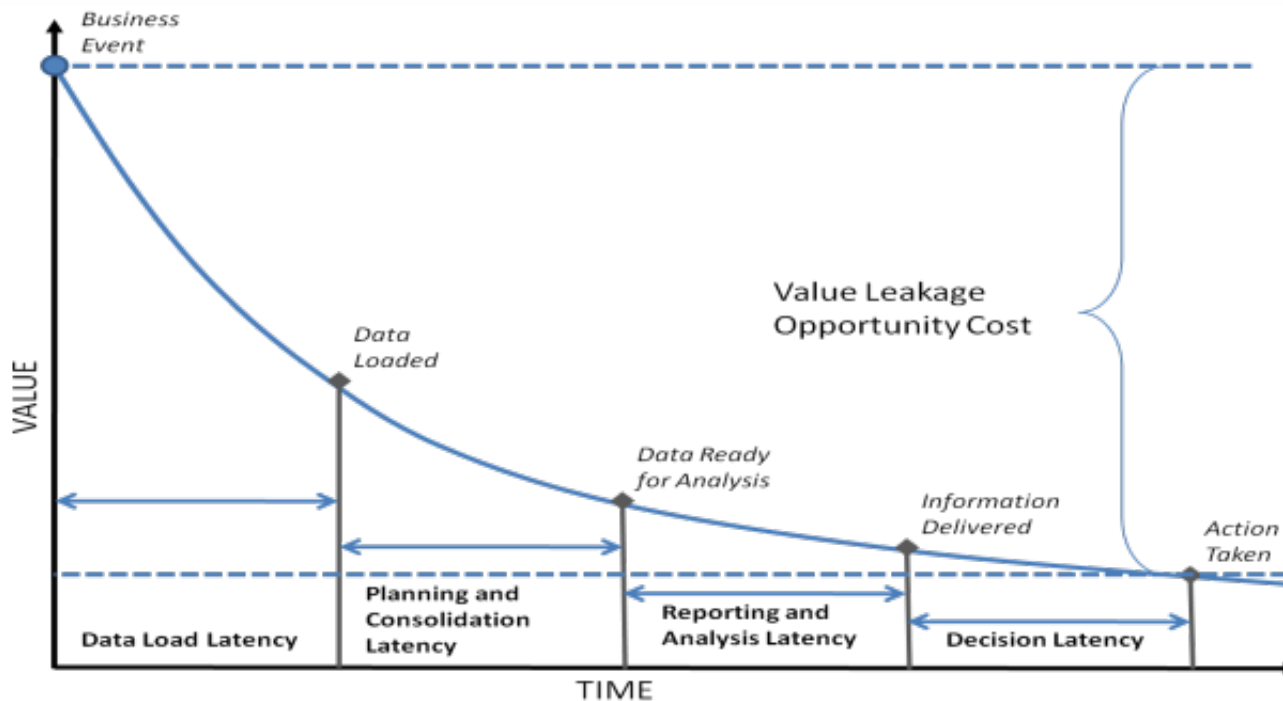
Business Event

Value Leakage Opportunity Cost

VALUE

Data Loaded

Data Ready for Analysis

Information Delivered

Action Taken

Data Load Latency

Planning and Consolidation Latency

Reporting and Analysis Latency

Decision Latency

TIME